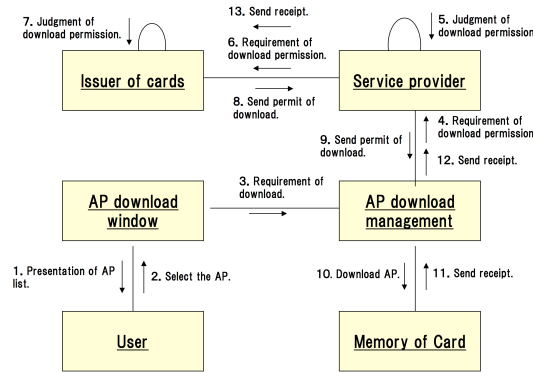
7. Judgment of download permission.

13. Send receipt.

6. Requirement of download permission.

5. Judgment of download permission

Issuer of cards

Service provider

8. Send permit of download.

9. Send permit of download.

4. Requirement of download permission

12. Send receipt.

AP download window

3. Requirement of download.

AP download management

1. Presentation of AP list.

2. Select the AP.

10. Download AP.

11. Send receipt.

User

Memory of Card